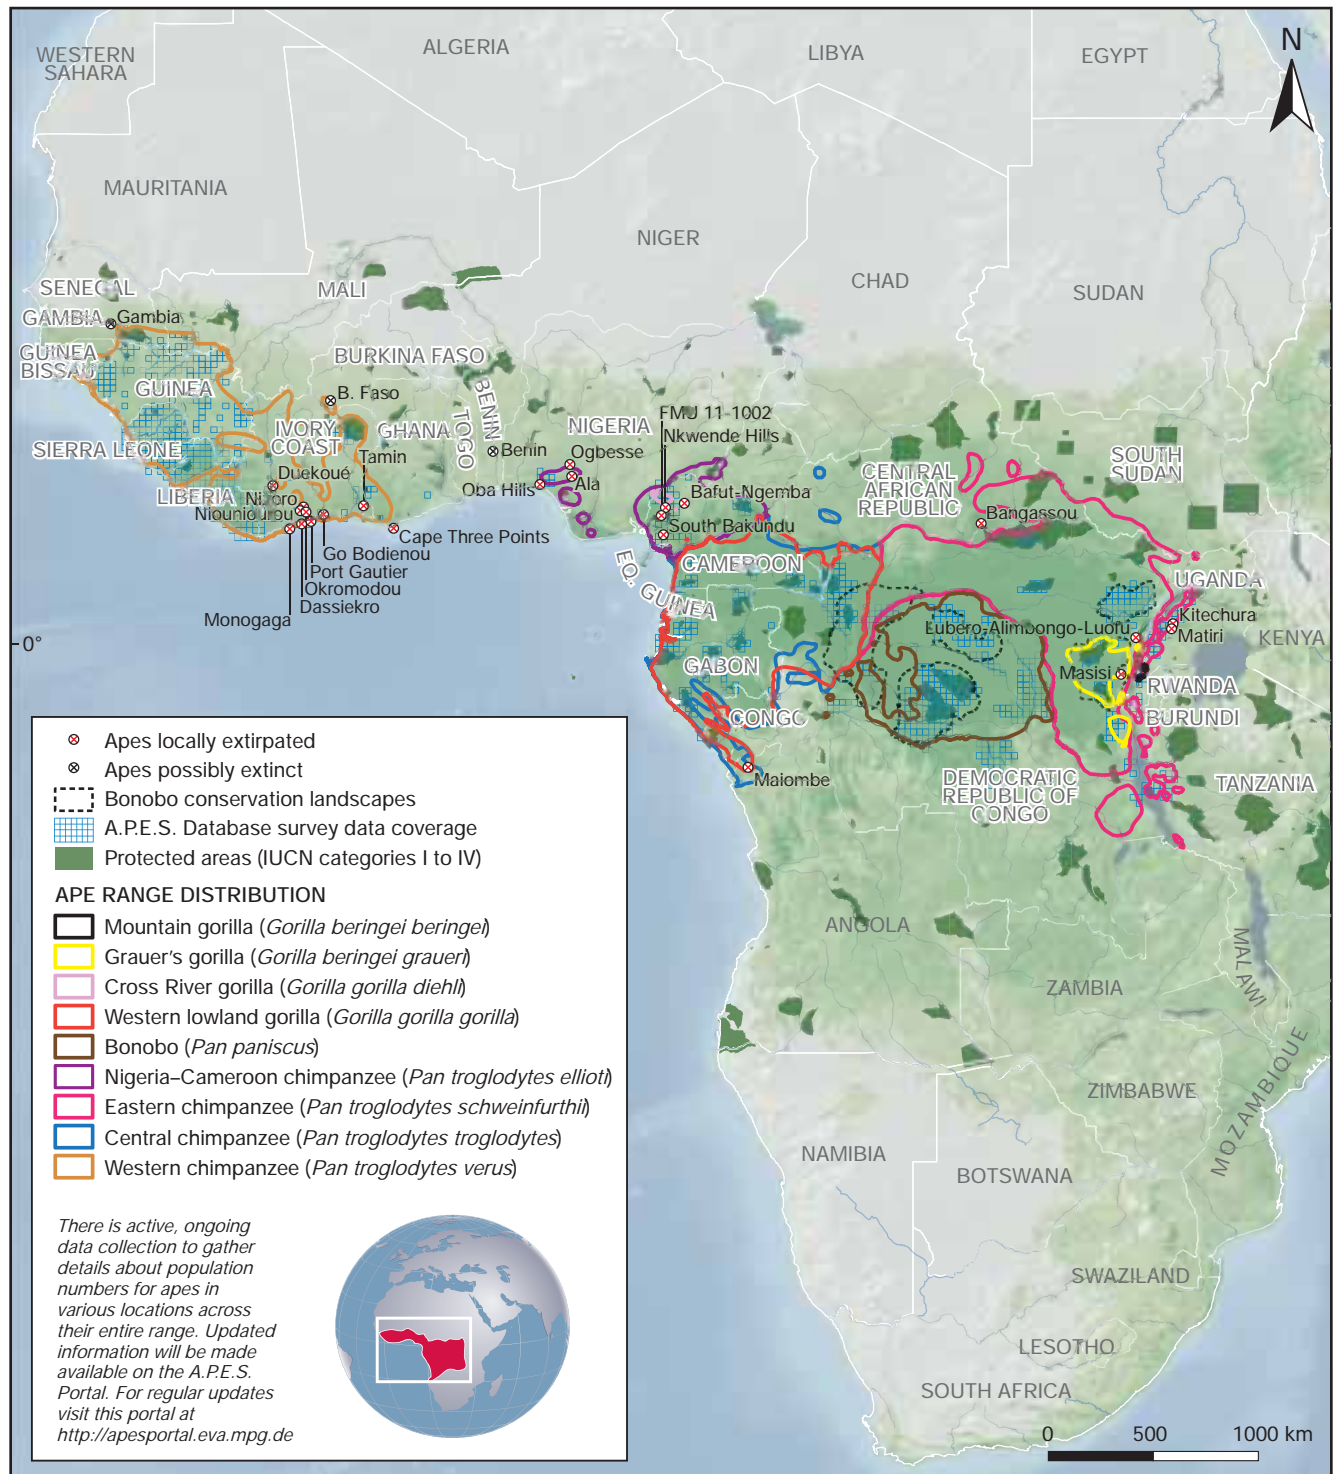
N

WESTERN SAHARA
ALGERIA
LIBYA
EGYPT
MAURITANIA
NIGER
CHAD
SUDAN
SENEGAL
MALI
GAMBIA
Gambia
GUINEA BISSAU
GUINEA
BURKINA FASO
B. Faso
SIERRA LEONE
IVORY COAST
GHANA
TOGO
BENIN
Benin
NIGERIA
Ogbesse
Tamin
Duekoué
Oba Hills
Ala
LIBERIA
Niouniourou
Nigoro
Cape Three Points
Go Bodienou
Port Gautier
Okromodou
Dassiekro
Monogaga
FMU 11-1002
Nkwende Hills
Bafut-Ngemba
South Bakundu
CENTRAL AFRICAN REPUBLIC
SOUTH SUDAN
Bangassou
CAMEROON
EQ. GUINEA
UGANDA
Kitechura
Matiri
KENYA
Lubero-Alimbongo-Luofu
Masisi
RWANDA
BURUNDI
GABON
CONGO
Maiombe
DEMOCRATIC REPUBLIC OF CONGO
TANZANIA
0°
ANGOLA
ZAMBIA
MALAWI
MOZAMBIQUE
ZIMBABWE
NAMIBIA
BOTSWANA
SWAZILAND
LESOTHO
SOUTH AFRICA
0 500 1000 km

Apes locally extirpated
Apes possibly extinct
Bonobo conservation landscapes
A.P.E.S. Database survey data coverage
Protected areas (IUCN categories I to IV)
APE RANGE DISTRIBUTION
Mountain gorilla (Gorilla beringei beringei)
Grauer's gorilla (Gorilla beringei graueri)
Cross River gorilla (Gorilla gorilla diehli)
Western lowland gorilla (Gorilla gorilla gorilla)
Bonobo (Pan paniscus)
Nigeria–Cameroon chimpanzee (Pan troglodytes ellioti)
Eastern chimpanzee (Pan troglodytes schweinfurthii)
Central chimpanzee (Pan troglodytes troglodytes)
Western chimpanzee (Pan troglodytes verus)

There is active, ongoing data collection to gather details about population numbers for apes in various locations across their entire range. Updated information will be made available on the A.P.E.S. Portal. For regular updates visit this portal at http://apesportal.eva.mpg.de